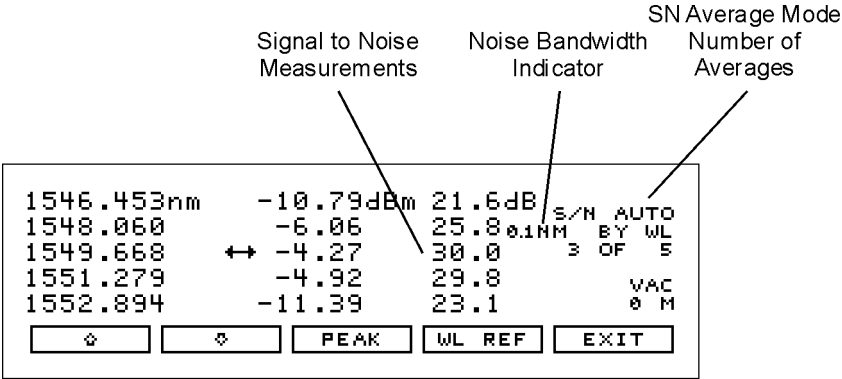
Signal to Noise Measurements

Noise Bandwidth Indicator

SN Average Mode Number of Averages

1546.453nm -10.79dBm 21.6dB
1548.060 -6.06 25.8
1549.668 ↔ -4.27 30.0
1551.279 -4.92 29.8
1552.894 -11.39 23.1

S/N AUTO
0.1NM BY WL
3 OF 5

VAC
0 M

⇧ ⇩ PEAK WL REF EXIT